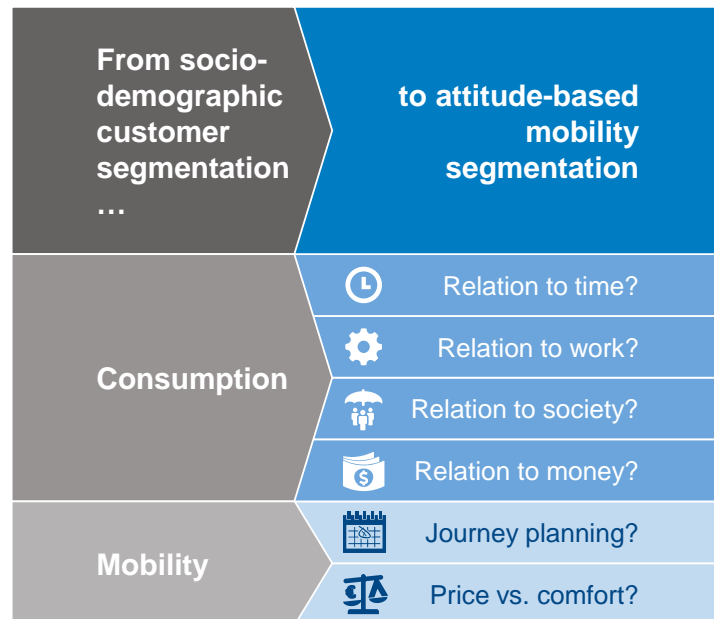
From socio-demographic customer segmentation …

to attitude-based mobility segmentation

Consumption

Relation to time?

Relation to work?

Relation to society?

Relation to money?

Mobility

Journey planning?

Price vs. comfort?